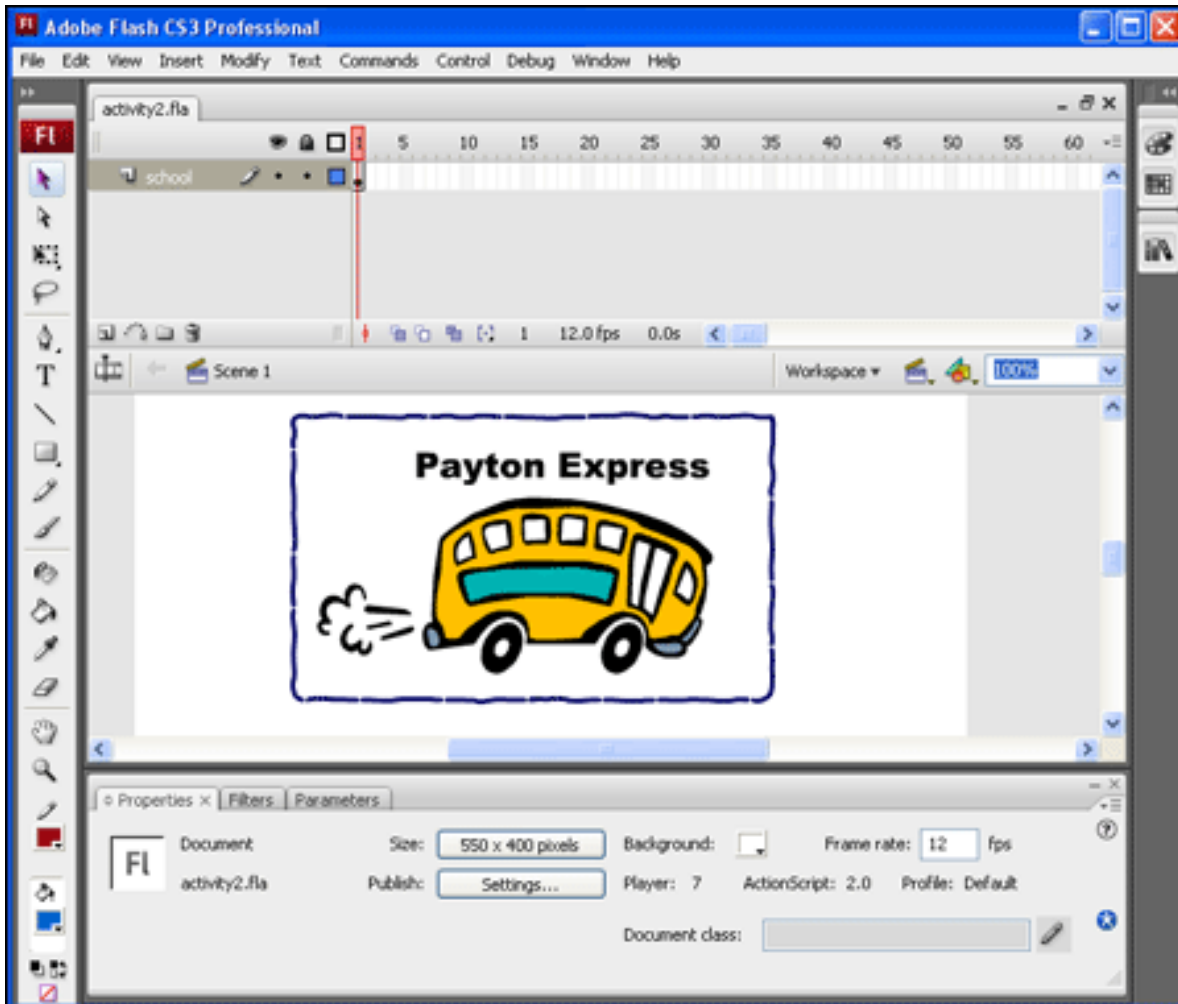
Adobe Flash CS3 Professional

File Edit View Insert Modify Text Commands Control Debug Window Help

activity2.fla

1 5 10 15 20 25 30 35 40 45 50 55 60

school

1 12.0 fps 0.0s

Scene 1

Workspace ▾

100%

Payton Express

Properties Filters Parameters

Fl

Document

activity2.fla

Size: 550 x 400 pixels

Publish: Settings...

Background:

Player: 7

ActionScript: 2.0

Profile: Default

Frame rate: 12 fps

Document class: